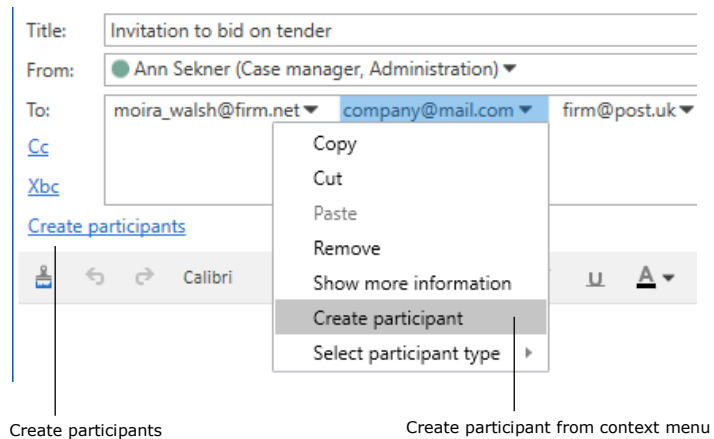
Title: Invitation to bid on tender

From: Ann Sekner (Case manager, Administration)

To: moira_walsh@firm.net company@mail.com firm@post.uk

Cc

Xbc

Create participants

Calibri

U A

Copy
Cut
Paste
Remove
Show more information
Create participant
Select participant type

Create participants

Create participant from context menu